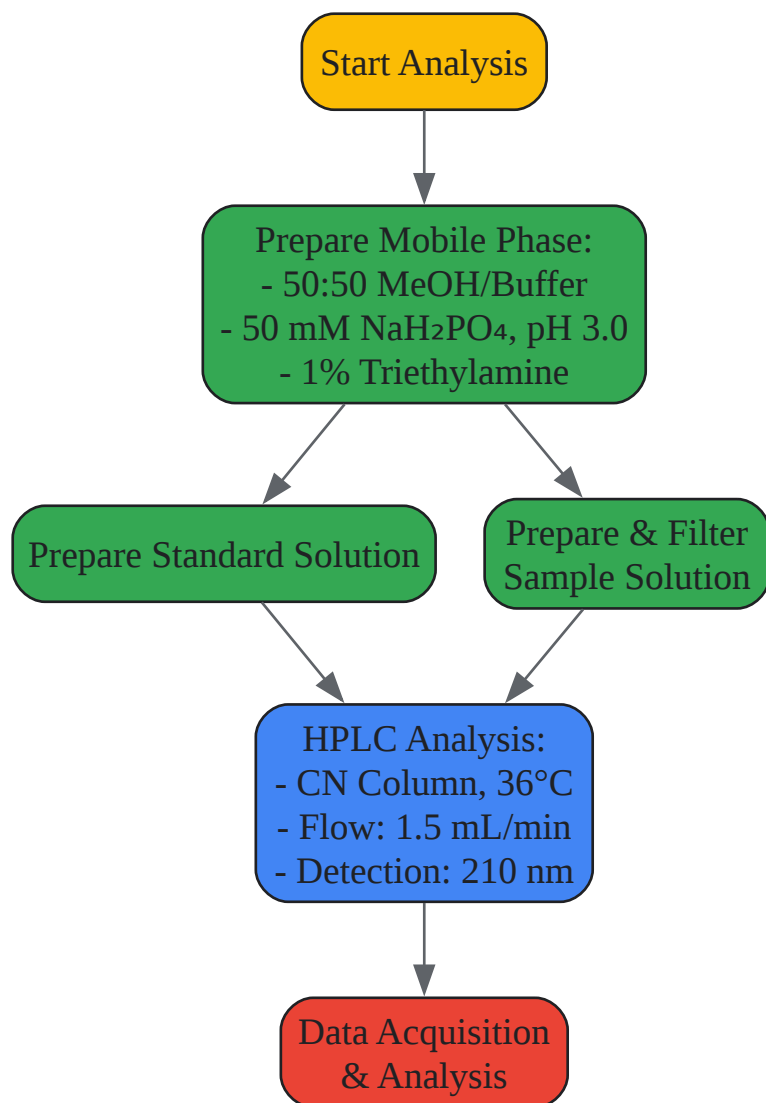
Start Analysis

Prepare Mobile Phase:
- 50:50 MeOH/Buffer
- 50 mM $NaH_2PO_4$, pH 3.0
- 1% Triethylamine

Prepare Standard Solution

Prepare & Filter Sample Solution

HPLC Analysis:
- CN Column, 36°C
- Flow: 1.5 mL/min
- Detection: 210 nm

Data Acquisition & Analysis